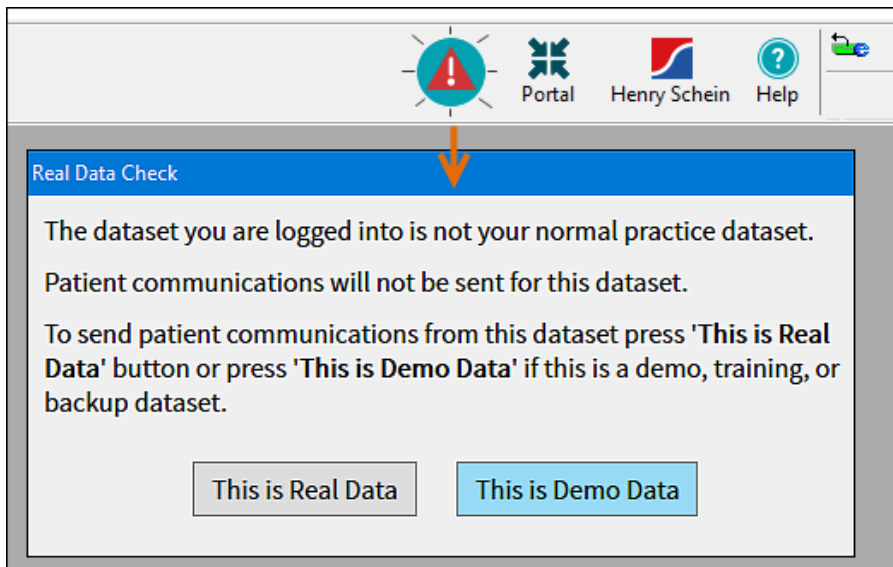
Portal
Henry Schein
Help

Real Data Check

The dataset you are logged into is not your normal practice dataset.

Patient communications will not be sent for this dataset.

To send patient communications from this dataset press **'This is Real Data'** button or press **'This is Demo Data'** if this is a demo, training, or backup dataset.

This is Real Data
This is Demo Data